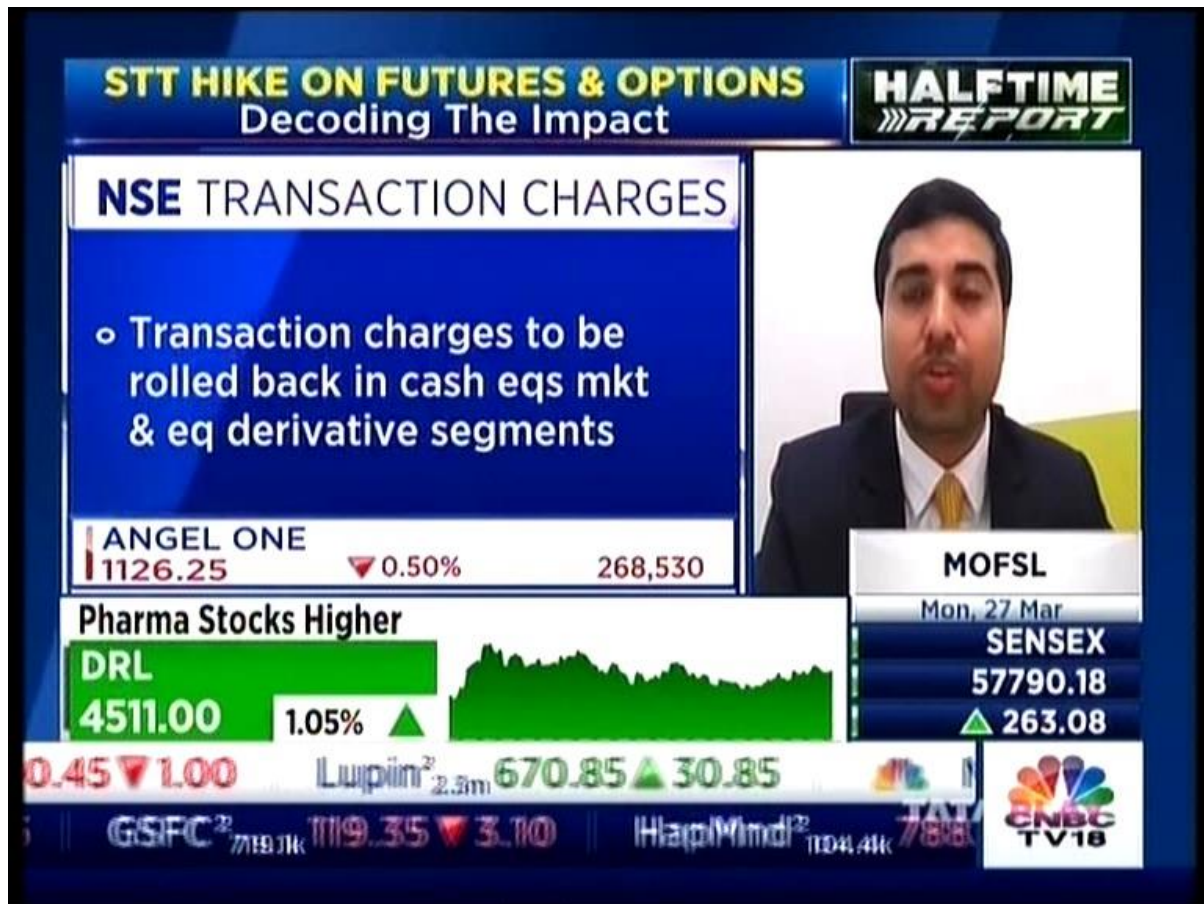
STT HIKE ON FUTURES & OPTIONS
Decoding The Impact

HALFTIME REPORT

NSE TRANSACTION CHARGES

Transaction charges to be rolled back in cash eqs mkt & eq derivative segments

ANGEL ONE
1126.25 ▼0.50% 268,530

MOFSL

Pharma Stocks Higher
DRL
4511.00 1.05% ▲

Mon, 27 Mar
SENSEX
57790.18
▲263.08

0.45▼1.00 Lupin $^{2}$ 2.3m 670.85▲30.85

GSFC $^{2}$ 7119.1k 119.35▼3.10 HapMind $^{2}$ 1104.4k 788

CNBC TV18